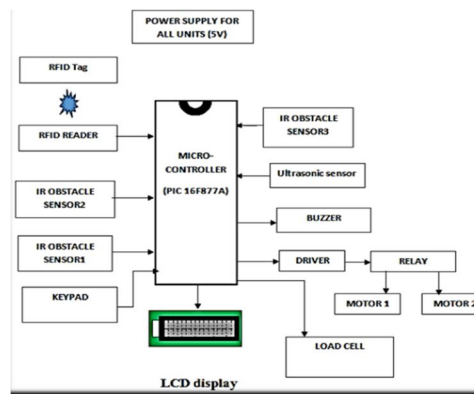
POWER SUPPLY FOR ALL UNITS (5V)

RFID Tag

RFID READER

IR OBSTACLE SENSOR2

IR OBSTACLE SENSOR1

KEYPAD

MICRO-CONTROLLER (PIC 16F877A)

IR OBSTACLE SENSOR3

Ultrasonic sensor

BUZZER

DRIVER

RELAY

MOTOR 1

MOTOR 2

LOAD CELL

LCD display